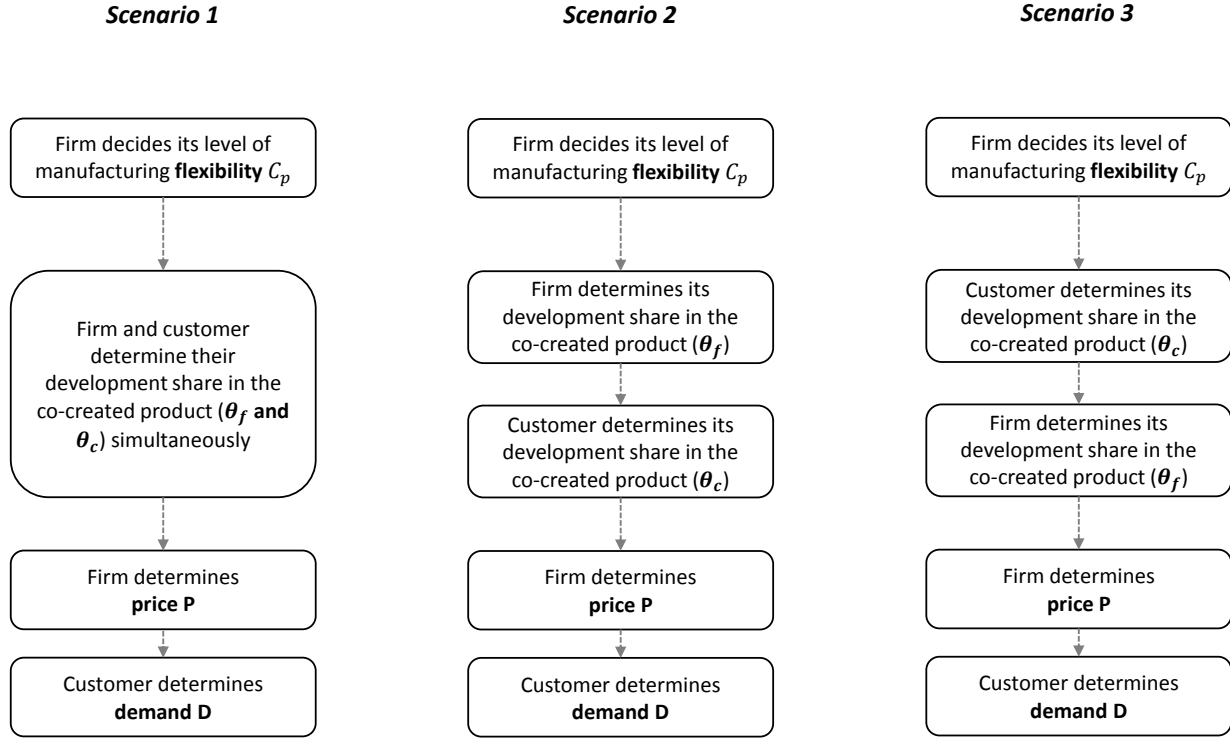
**Scenario 1**

Firm decides its level of manufacturing **flexibility** $C_p$

Firm and customer determine their development share in the co-created product ($\boldsymbol{\theta_f}$ **and** $\boldsymbol{\theta_c}$) simultaneously

Firm determines **price P**

Customer determines **demand D**

**Scenario 2**

Firm decides its level of manufacturing **flexibility** $C_p$

Firm determines its development share in the co-created product ($\boldsymbol{\theta_f}$)

Customer determines its development share in the co-created product ($\boldsymbol{\theta_c}$)

Firm determines **price P**

Customer determines **demand D**

**Scenario 3**

Firm decides its level of manufacturing **flexibility** $C_p$

Customer determines its development share in the co-created product ($\boldsymbol{\theta_c}$)

Firm determines its development share in the co-created product ($\boldsymbol{\theta_f}$)

Firm determines **price P**

Customer determines **demand D**